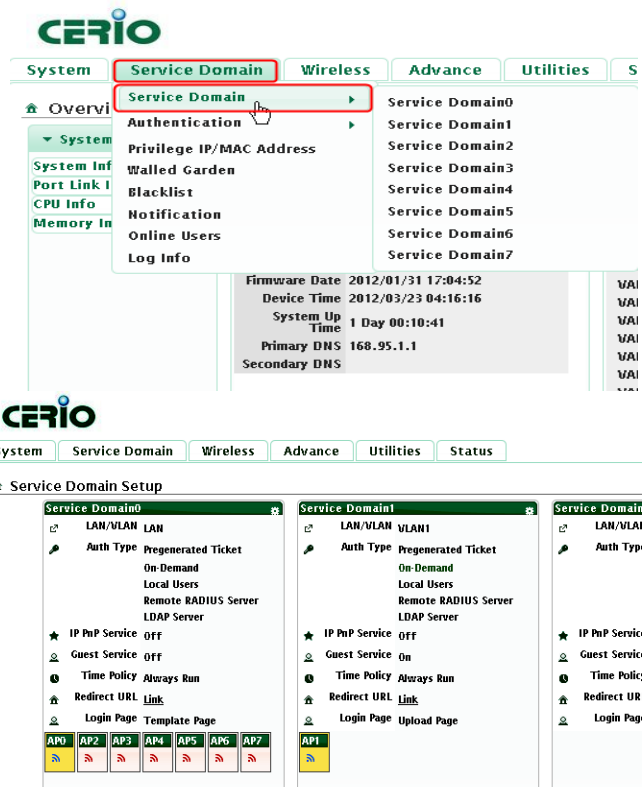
CERIO

System | Service Domain | Wireless | Advance | Utilities | S

Overvi

System

System Inf

Port Link I

CPU Info

Memory In

Service Domain

Authentication

Privilege IP/MAC Address

Walled Garden

Blacklist

Notification

Online Users

Log Info

Service Domain0

Service Domain1

Service Domain2

Service Domain3

Service Domain4

Service Domain5

Service Domain6

Service Domain7

Firmware Date 2012/01/31 17:04:52

Device Time 2012/03/23 04:16:16

System Up Time 1 Day 00:10:41

Primary DNS 168.95.1.1

Secondary DNS

VAI
VAI
VAI
VAI
VAI
VAI
VAI

CERIO

ystem | Service Domain | Wireless | Advance | Utilities | Status

Service Domain Setup

Service Domain0

LAN/VLAN LAN

Auth Type Pregenerated Ticket

On-Demand

Local Users

Remote RADIUS Server

LDAP Server

IP PnP Service Off

Guest Service Off

Time Policy Always Run

Redirect URL Link

Login Page Template Page

AP0 AP2 AP3 AP4 AP5 AP6 AP7

Service Domain1

LAN/VLAN VLAN1

Auth Type Pregenerated Ticket

On-Demand

Local Users

Remote RADIUS Server

LDAP Server

IP PnP Service Off

Guest Service On

Time Policy Always Run

Redirect URL Link

Login Page Upload Page

AP1

Service Domain

LAN/VLAN

Auth Typ

IP PnP Servic

Guest Servic

Time Polic

Redirect UR

Login Pag